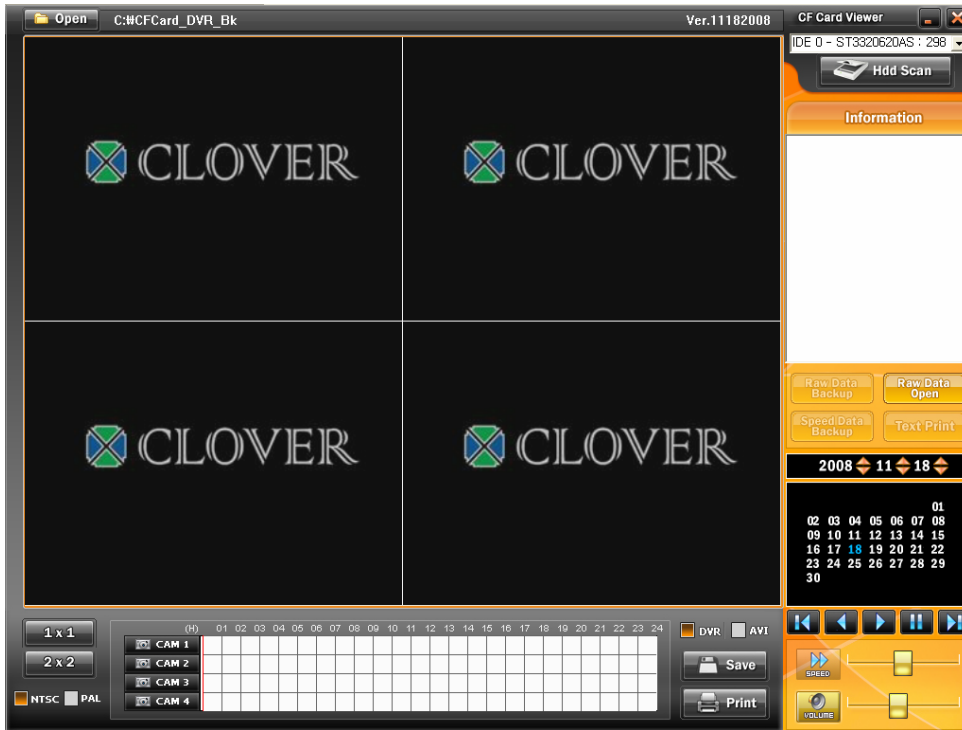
Open C:₩CFCard_DVR_Bk Ver.11182008

CF Card Viewer

IDE 0 - ST3320620AS : 298

Hdd Scan

Information

CLOVER

CLOVER

CLOVER

CLOVER

Raw Data Backup

Raw Data Open

Speed Data Backup

Text Print

2008 11 18

01
02 03 04 05 06 07 08
09 10 11 12 13 14 15
16 17 18 19 20 21 22
23 24 25 26 27 28 29
30

1 x 1

2 x 2

NTSC PAL

(H) 01 02 03 04 05 06 07 08 09 10 11 12 13 14 15 16 17 18 19 20 21 22 23 24

CAM 1
CAM 2
CAM 3
CAM 4

DVR AVI

Save

Print

SPEED

VOLUME